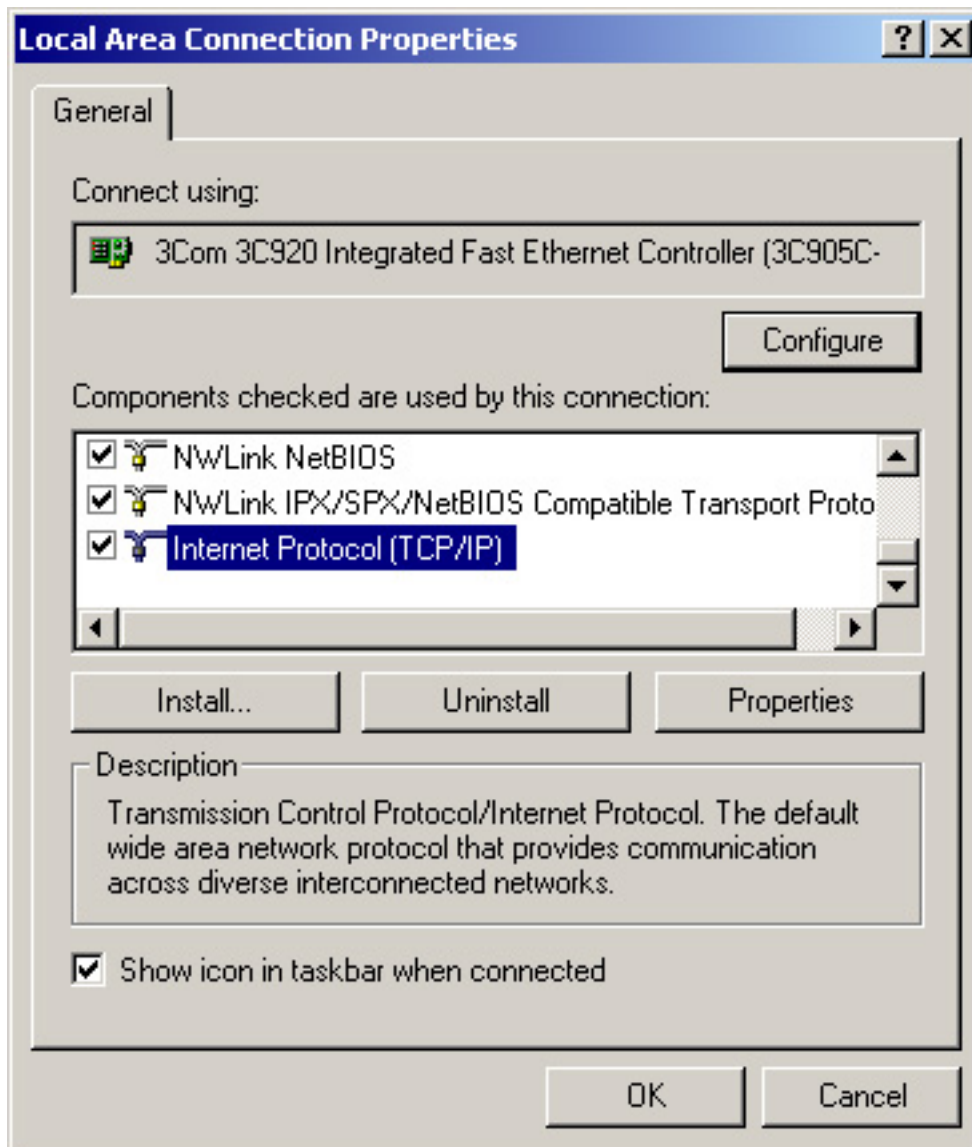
Local Area Connection Properties

? X

General

Connect using:

3Com 3C920 Integrated Fast Ethernet Controller (3C905C-

Configure

Components checked are used by this connection:

NWLink NetBIOS

NWLink IPX/SPX/NetBIOS Compatible Transport Proto

Internet Protocol (TCP/IP)

Install...

Uninstall

Properties

Description

Transmission Control Protocol/Internet Protocol. The default wide area network protocol that provides communication across diverse interconnected networks.

Show icon in taskbar when connected

OK

Cancel